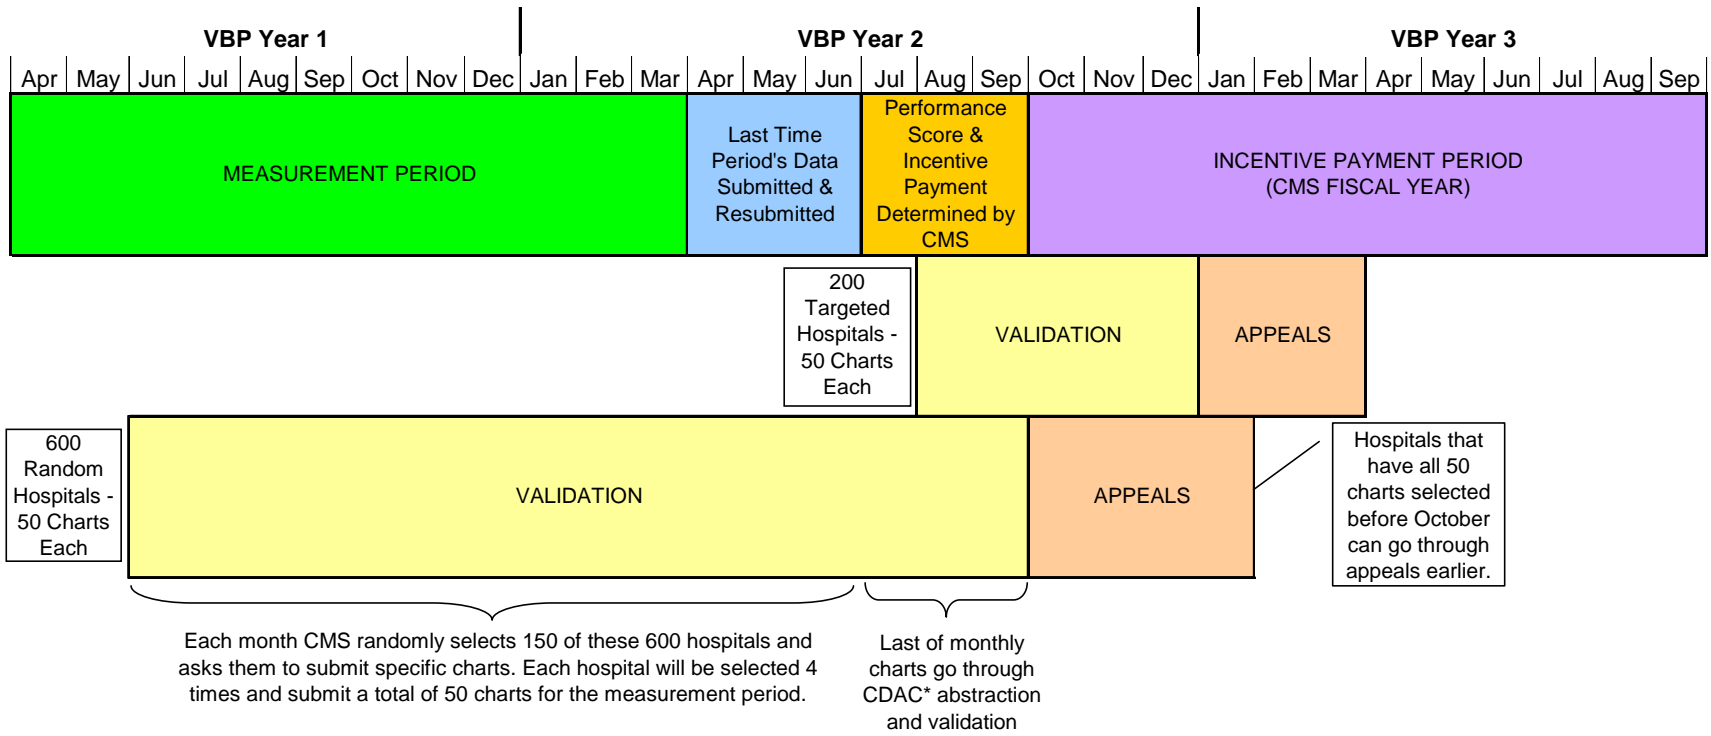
VBP Year 1

VBP Year 2

VBP Year 3

| Apr | May | Jun | Jul | Aug | Sep | Oct | Nov | Dec | Jan | Feb | Mar | Apr | May | Jun | Jul | Aug | Sep | Oct | Nov | Dec | Jan | Feb | Mar | Apr | May | Jun | Jul | Aug | Sep |
|---|---|---|---|---|---|---|---|---|---|---|---|---|---|---|---|---|---|---|---|---|---|---|---|---|---|---|---|---|---|

MEASUREMENT PERIOD

Last Time Period's Data Submitted & Resubmitted

Performance Score & Incentive Payment Determined by CMS

INCENTIVE PAYMENT PERIOD (CMS FISCAL YEAR)

200 Targeted Hospitals - 50 Charts Each

VALIDATION

APPEALS

600 Random Hospitals - 50 Charts Each

VALIDATION

APPEALS

Hospitals that have all 50 charts selected before October can go through appeals earlier.

Each month CMS randomly selects 150 of these 600 hospitals and asks them to submit specific charts. Each hospital will be selected 4 times and submit a total of 50 charts for the measurement period.

Last of monthly charts go through CDAC* abstraction and validation